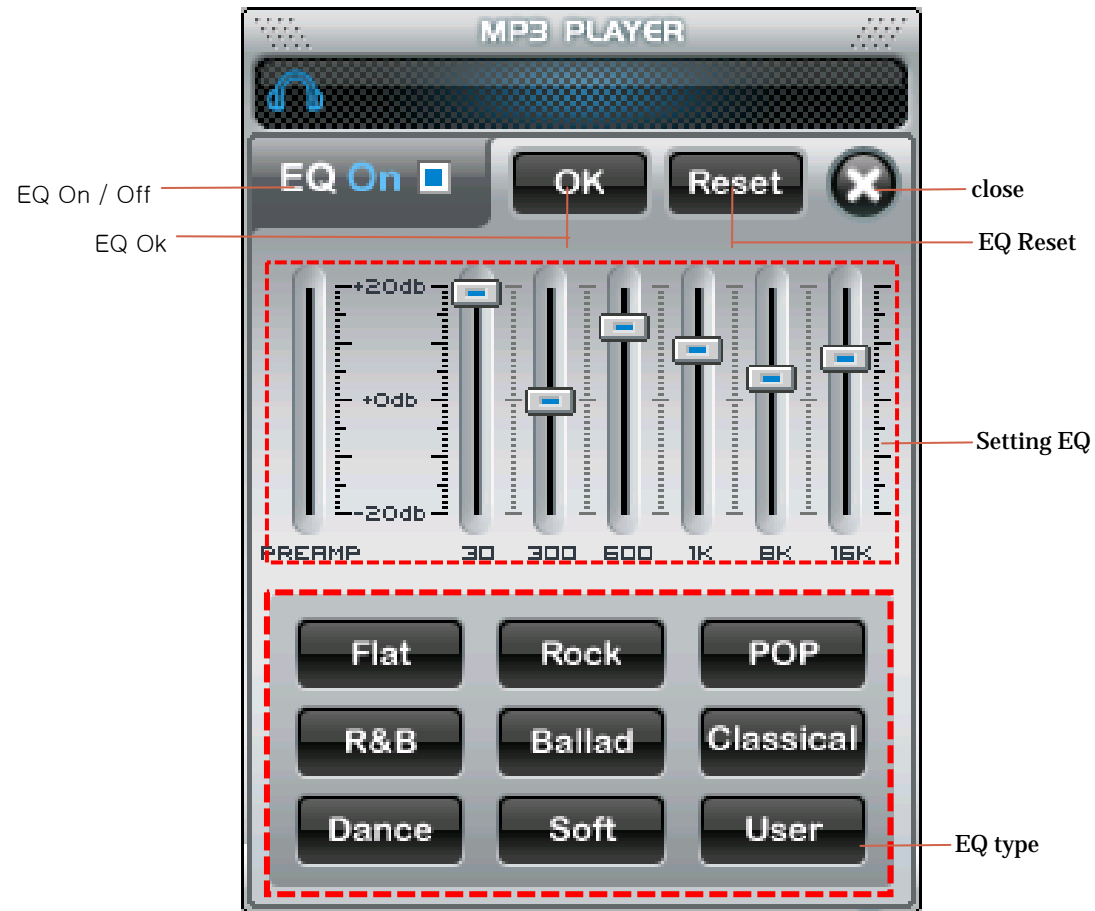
MP3 PLAYER

EQ On / Off
EQ On
OK
Reset
close
EQ Ok
EQ Reset

+20db
+0db
-20db
PREAMP
30
300
600
1K
8K
16K
Setting EQ

| Flat | Rock | POP |
|---|---|---|
| R&B | Ballad | Classical |
| Dance | Soft | User |

EQ type